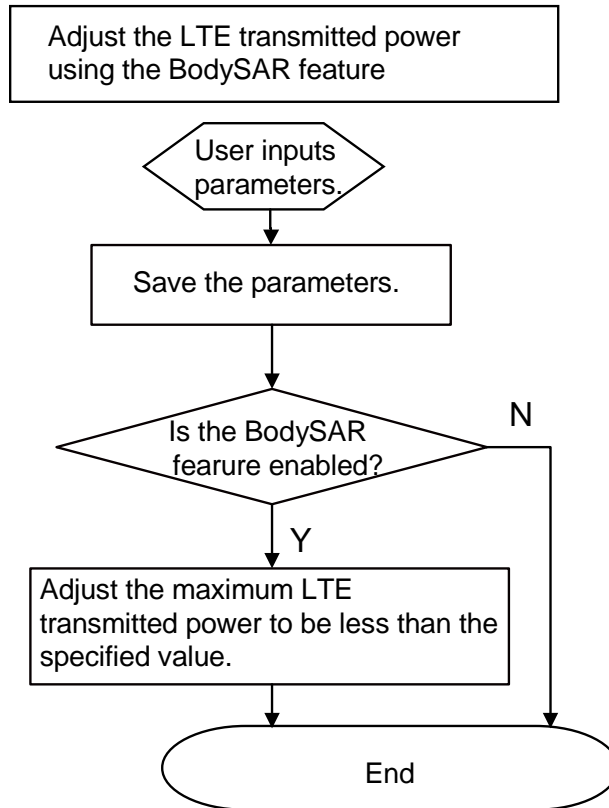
Adjust the LTE transmitted power using the BodySAR feature

User inputs parameters.

Save the parameters.

Is the BodySAR fearure enabled?

N

Y

Adjust the maximum LTE transmitted power to be less than the specified value.

End